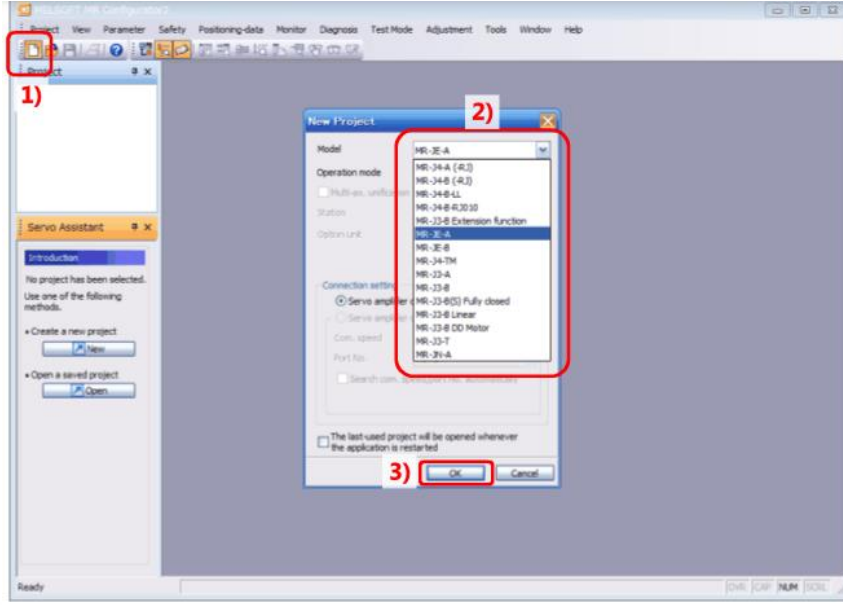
MELSOFT MR Configurator2

Project View Parameter Safety Positioning-data Monitor Diagnosis Test Mode Adjustment Tools Window Help

Project

1)

Servo Assistant

Introduction

No project has been selected.

Use one of the following methods.

• Create a new project

New

• Open a saved project

Open

New Project

2)

Model

MR-JE-A

Operation mode

Multi-ax. unification

Station

Option unit

MR-J4-A (-RJ)
MR-J4-B (-RJ)
MR-J4-B-LL
MR-J4-B-RJ010
MR-J3-B Extension function
MR-JE-A
MR-JE-B
MR-J4-TM
MR-J3-A
MR-J3-B
MR-J3-B(S) Fully closed
MR-J3-B Linear
MR-J3-B DD Motor
MR-J3-T
MR-JN-A

Connection setting

Servo amplifier

Servo amplifier

Com. speed

Port No.

Search com. speed/port No. automatically

The last-used project will be opened whenever the application is restarted

3)

OK

Cancel

Ready

OVR CAP NUM SCRL